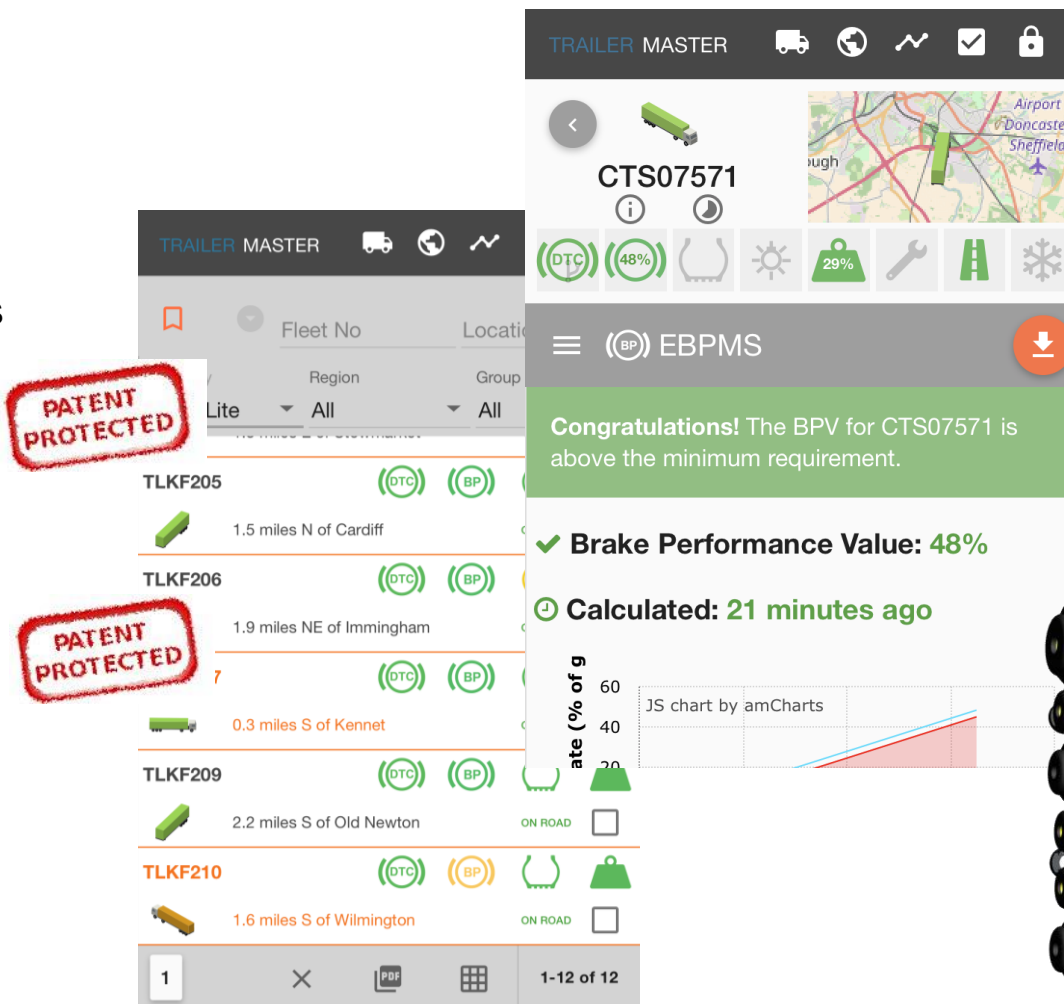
TRAILER MASTER

CTS07571

DTC 48% 29%

EBPMS

Congratulations! The BPV for CTS07571 is above the minimum requirement.

Brake Performance Value: 48%

Calculated: 21 minutes ago

ate (% of g

60

40

20

JS chart by amCharts

Airport

Doncaste

Sheffiel

ough

TRAILER MASTER

Fleet No

Locati

Region

Group

Lite

All

All

PATENT PROTECTED

PATENT PROTECTED

TLKF205

DTC BP

1.5 miles N of Cardiff

TLKF206

DTC BP

1.9 miles NE of Immingham

7

DTC BP

0.3 miles S of Kennet

TLKF209

DTC BP

2.2 miles S of Old Newton

ON ROAD

TLKF210

DTC BP

1.6 miles S of Wilmington

ON ROAD

1

PDF

1-12 of 12